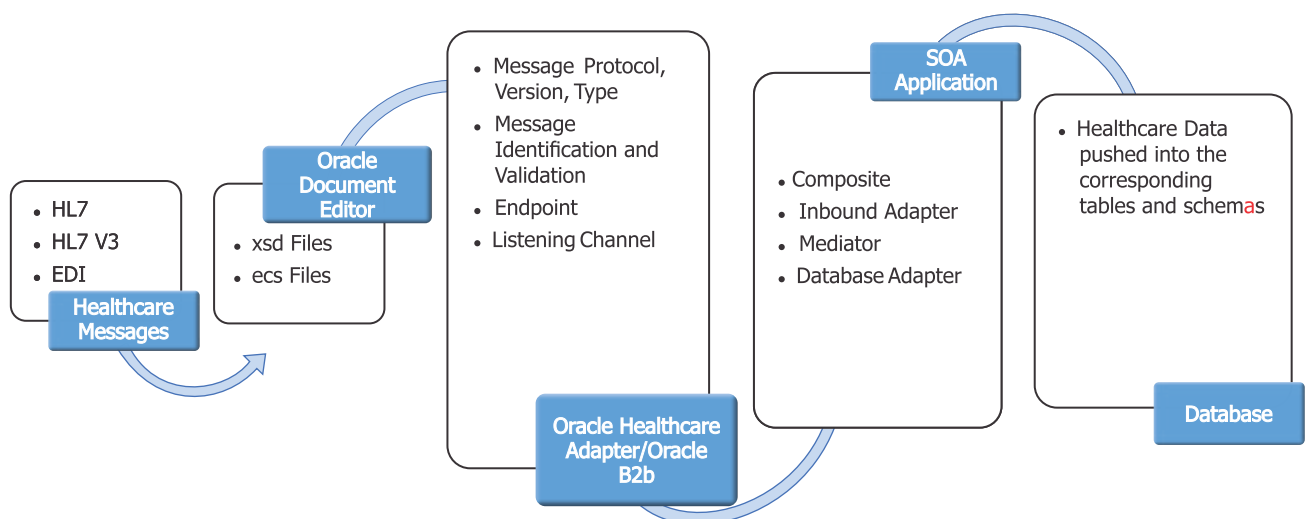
- HL7
- HL7 V3
- EDI

Healthcare Messages

Oracle Document Editor

- xsd Files
- ecs Files

- Message Protocol, Version, Type
- Message Identification and Validation
- Endpoint
- Listening Channel

Oracle Healthcare Adapter/Oracle B2b

SOA Application

- Composite
- Inbound Adapter
- Mediator
- Database Adapter

- Healthcare Data pushed into the corresponding tables and schemas

Database